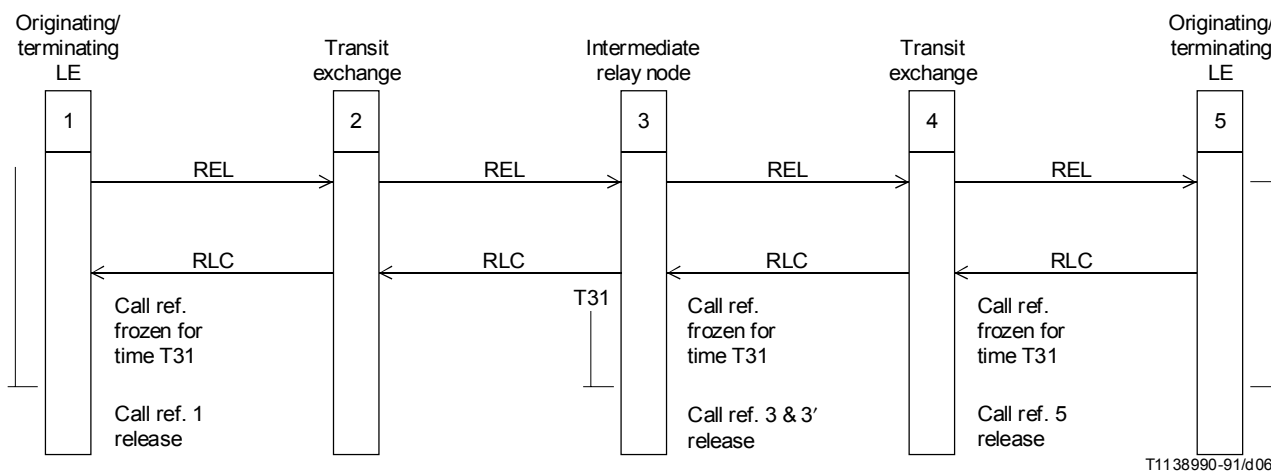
Originating/ terminating LE

Transit exchange

Intermediate relay node

Transit exchange

Originating/ terminating LE

1

2

3

4

5

REL

REL

REL

REL

RLC

RLC

RLC

RLC

Call ref. frozen for time T31

T31

Call ref. frozen for time T31

Call ref. frozen for time T31

Call ref. 1 release

Call ref. 3 & 3′ release

Call ref. 5 release

T1138990-91/d06